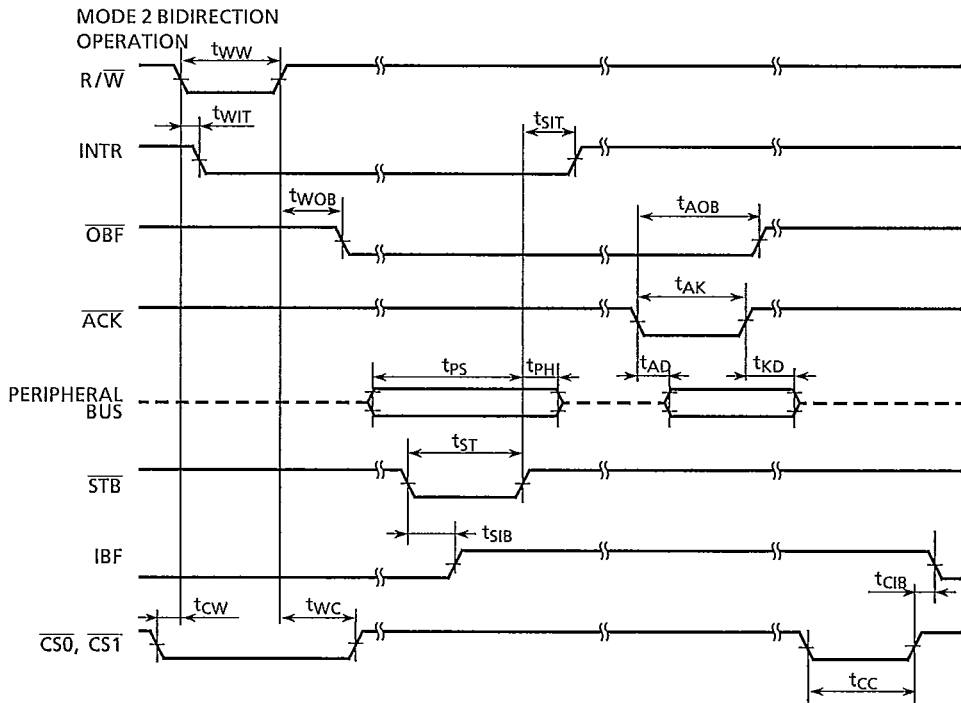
MODE 2 BIDIRECTION OPERATION

$t_{WW}$

$R/\overline{W}$

$t_{WIT}$

$t_{SIT}$

INTR

$t_{WOB}$

$t_{AOB}$

$\overline{OBF}$

$t_{AK}$

$\overline{ACK}$

$t_{PS}$

$t_{PH}$

$t_{AD}$

$t_{KD}$

PERIPHERAL BUS

$t_{ST}$

$\overline{STB}$

$t_{SIB}$

IBF

$t_{CIB}$

$t_{CW}$

$t_{WC}$

$\overline{CS0}$, $\overline{CS1}$

$t_{CC}$